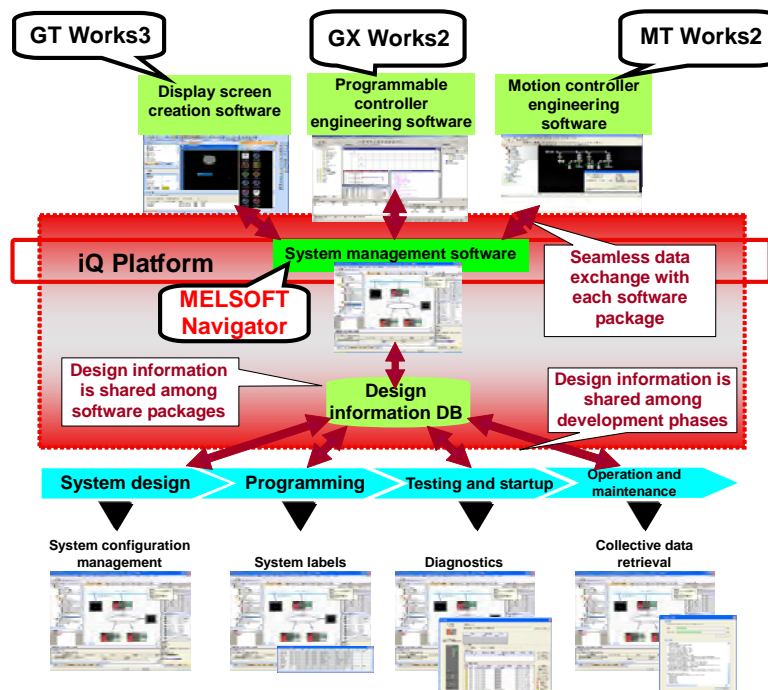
GT Works3

GX Works2

MT Works2

Display screen creation software

Programmable controller engineering software

Motion controller engineering software

iQ Platform

System management software

Seamless data exchange with each software package

MELSOFT Navigator

Design information is shared among software packages

Design information DB

Design information is shared among development phases

System design

Programming

Testing and startup

Operation and maintenance

System configuration management

System labels

Diagnostics

Collective data retrieval